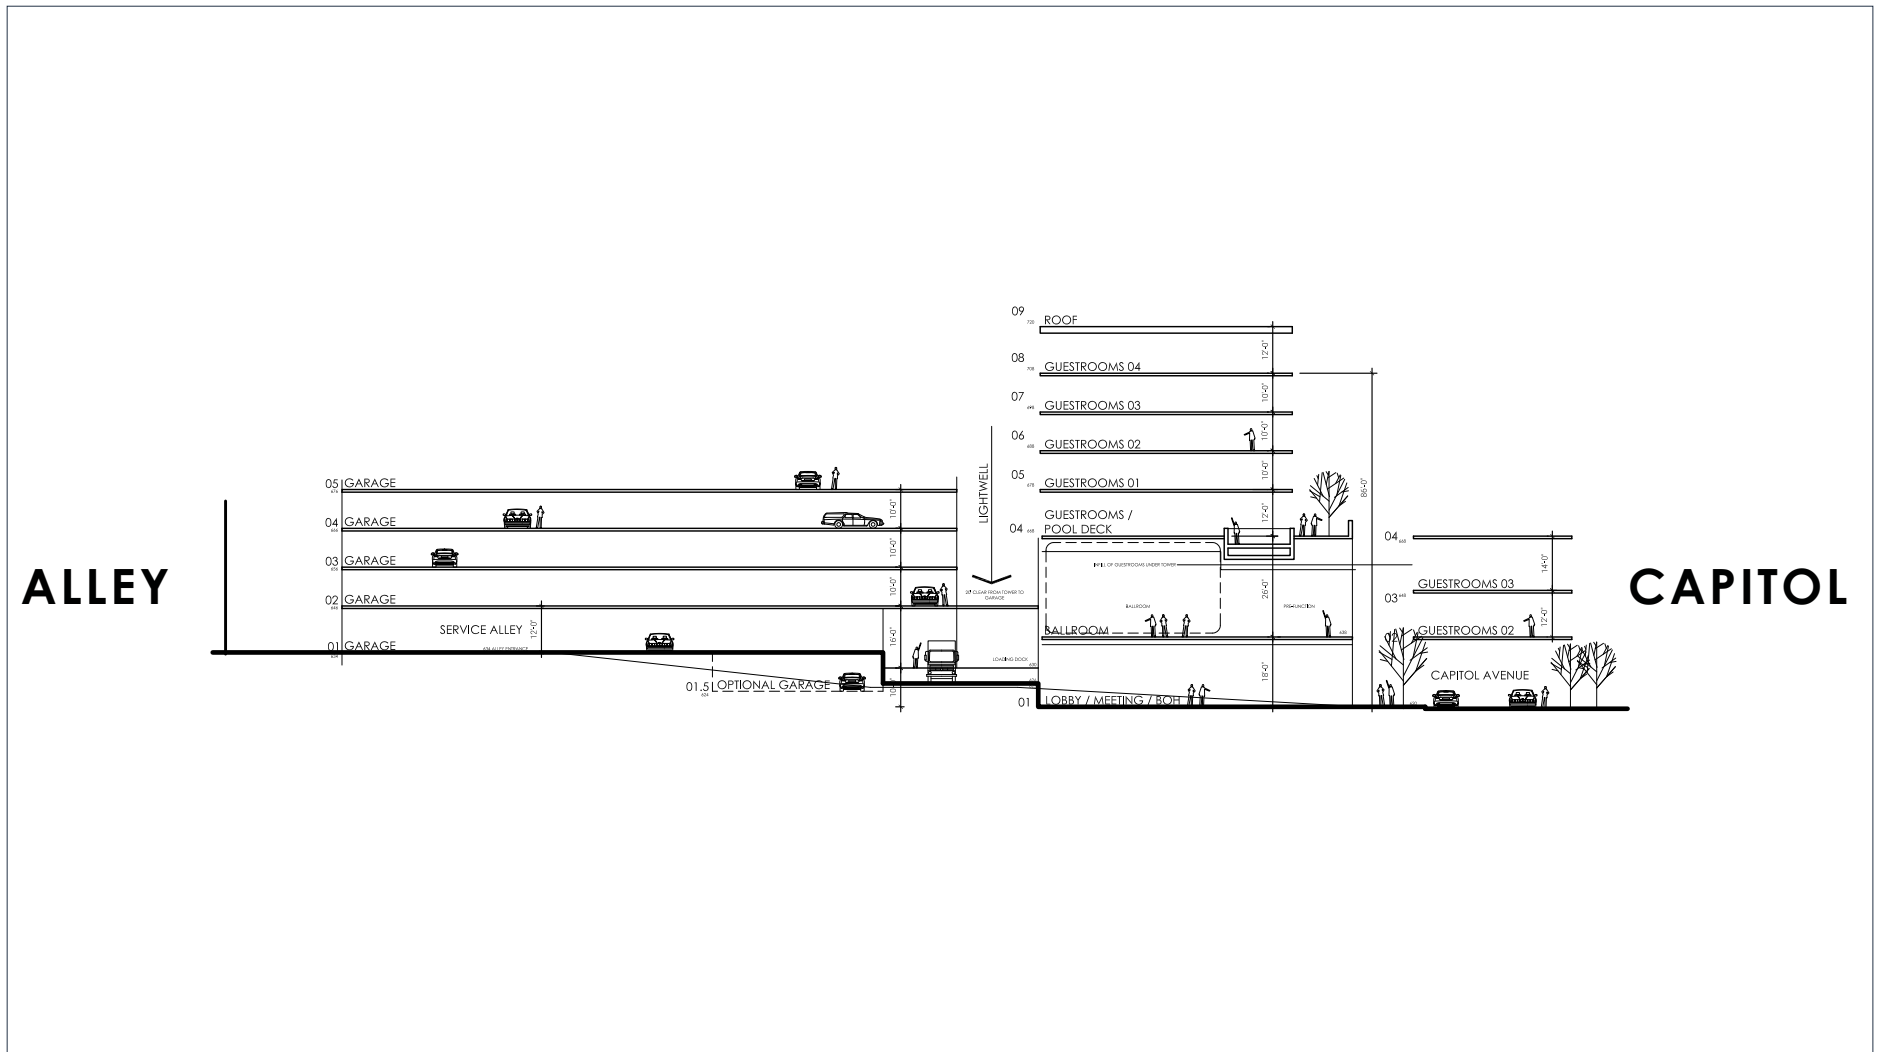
ALLEY

CAPITOL

09 ROOF
08 GUESTROOMS 04
07 GUESTROOMS 03
06 GUESTROOMS 02
05 GUESTROOMS 01
04 GUESTROOMS / POOL DECK
BALLROOM
01 LOBBY / MEETING / BOH

05 GARAGE
04 GARAGE
03 GARAGE
02 GARAGE
01 GARAGE
SERVICE ALLEY
01.5 OPTIONAL GARAGE

LIGHTWELL

04
03 GUESTROOMS 03
GUESTROOMS 02
CAPITOL AVENUE

12'-0"
10'-0"
10'-0"
10'-0"
12'-0"
26'-0"
18'-0"
86'-0"
10'-0"
10'-0"
10'-0"
16'-0"
12'-0"
14'-0"
12'-0"